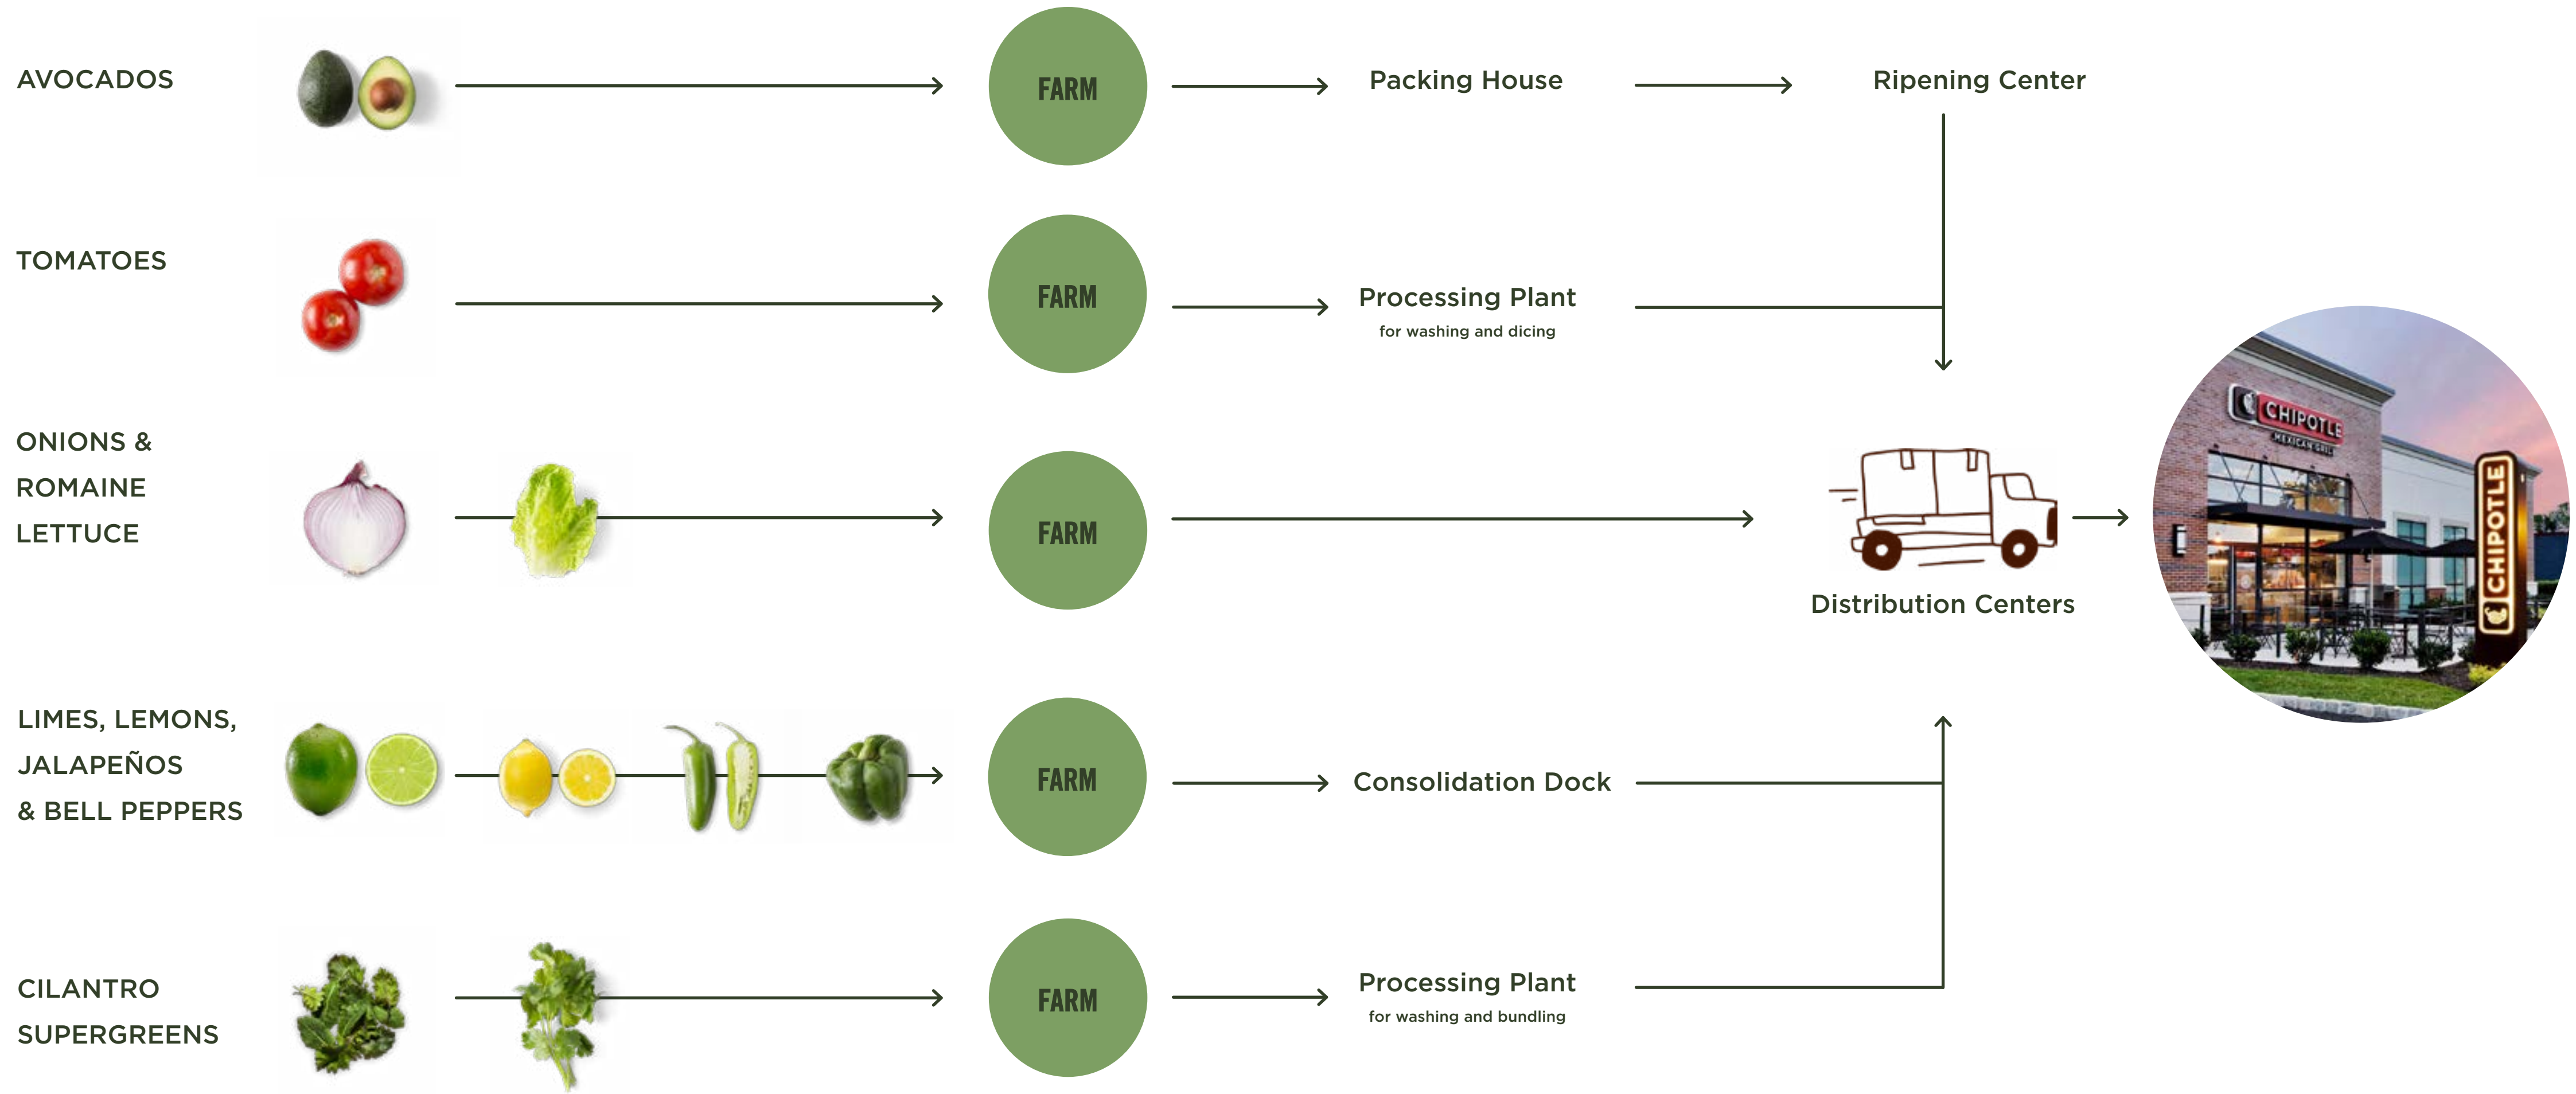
AVOCADOS

FARM

Packing House

Ripening Center

TOMATOES

FARM

Processing Plant
for washing and dicing

ONIONS & ROMAINE LETTUCE

FARM

CHIPOTLE
MEXICAN GRILL

CHIPOTLE

Distribution Centers

LIMES, LEMONS, JALAPEÑOS & BELL PEPPERS

FARM

Consolidation Dock

CILANTRO SUPERGREENS

FARM

Processing Plant
for washing and bundling